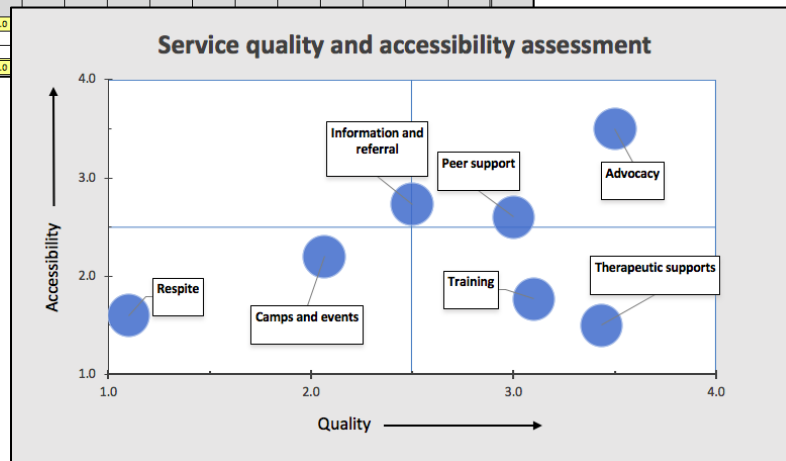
Service quality and accessibility assessment

4.0
3.0
2.0
1.0

Accessibility

1.0
2.0
3.0
4.0

Quality

Information and referral
Peer support
Advocacy
Respite
Camps and events
Training
Therapeutic supports